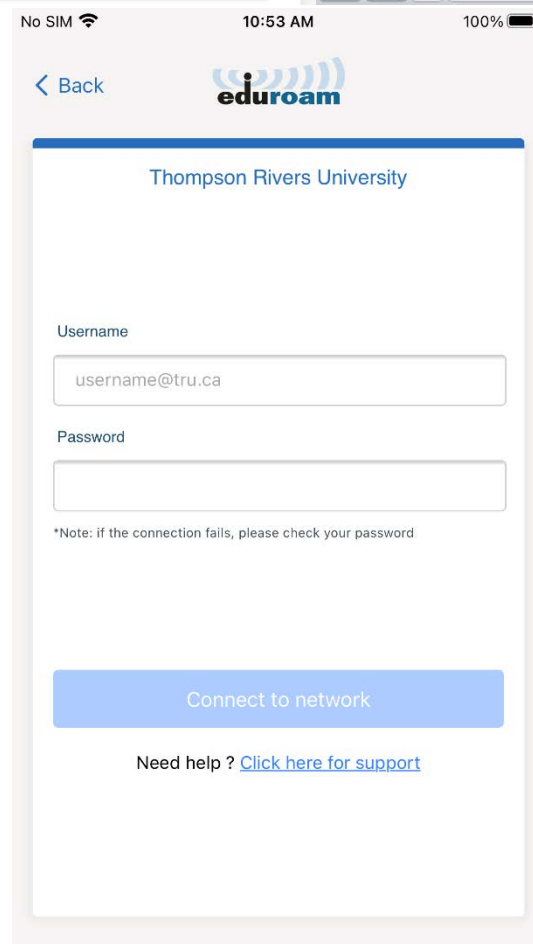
No SIM 10:53 AM 100%

< Back eduroam

Thompson Rivers University

Username

username@tru.ca

Password

*Note: if the connection fails, please check your password

Connect to network

Need help ? Click here for support